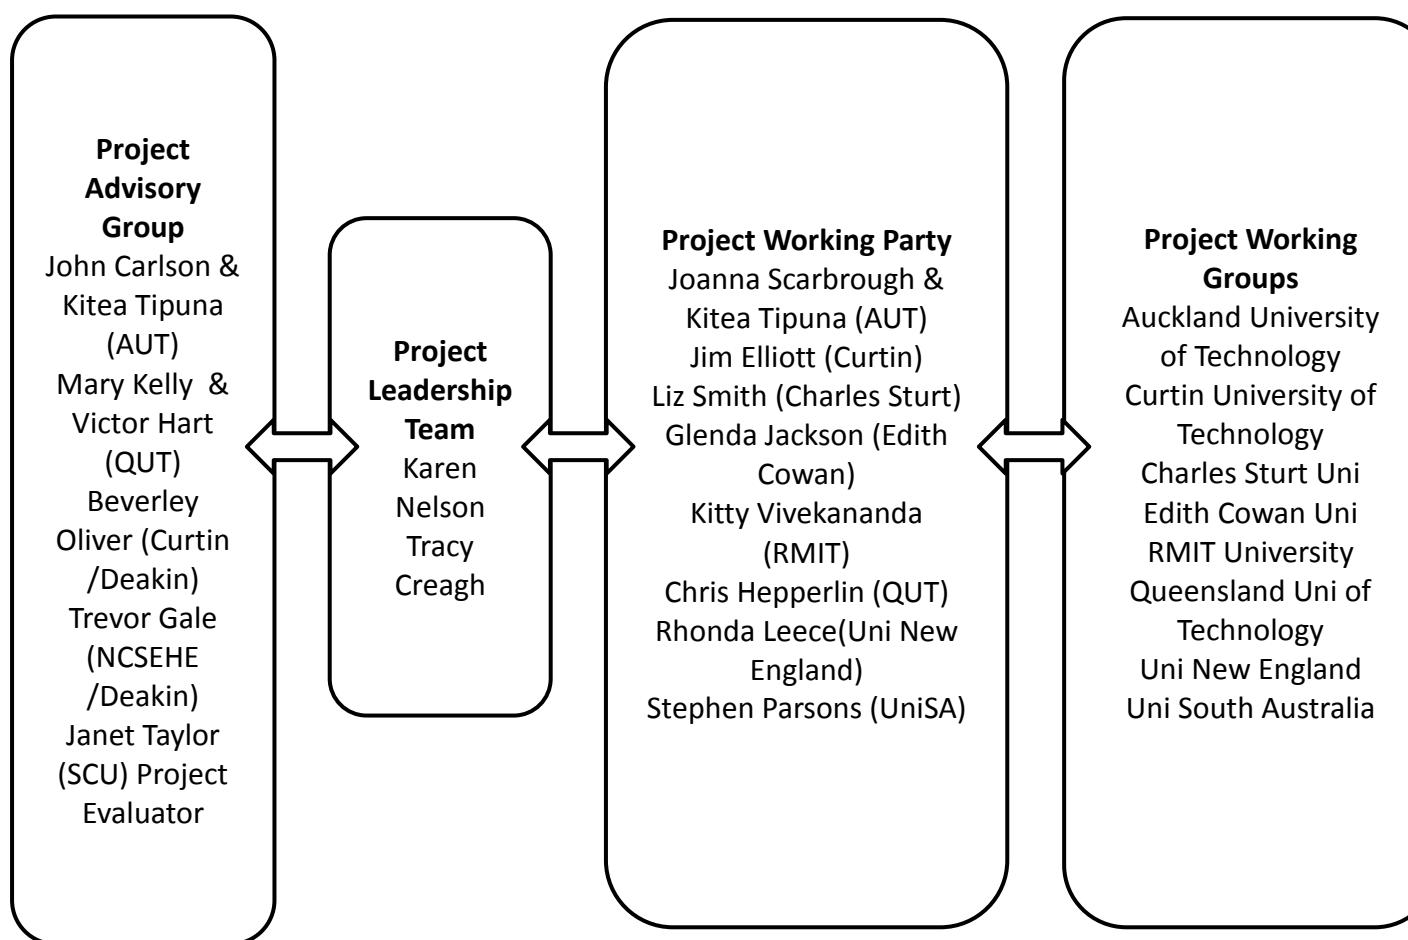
**Project Advisory Group**
John Carlson & Kitea Tipuna (AUT)
Mary Kelly & Victor Hart (QUT)
Beverley Oliver (Curtin /Deakin)
Trevor Gale (NCSEHE /Deakin)
Janet Taylor (SCU) Project Evaluator

**Project Leadership Team**
Karen Nelson
Tracy Creagh

**Project Working Party**
Joanna Scarbrough & Kitea Tipuna (AUT)
Jim Elliott (Curtin)
Liz Smith (Charles Sturt)
Glenda Jackson (Edith Cowan)
Kitty Vivekananda (RMIT)
Chris Hepperlin (QUT)
Rhonda Leece(Uni New England)
Stephen Parsons (UniSA)

**Project Working Groups**
Auckland University of Technology
Curtin University of Technology
Charles Sturt Uni
Edith Cowan Uni
RMIT University
Queensland Uni of Technology
Uni New England
Uni South Australia